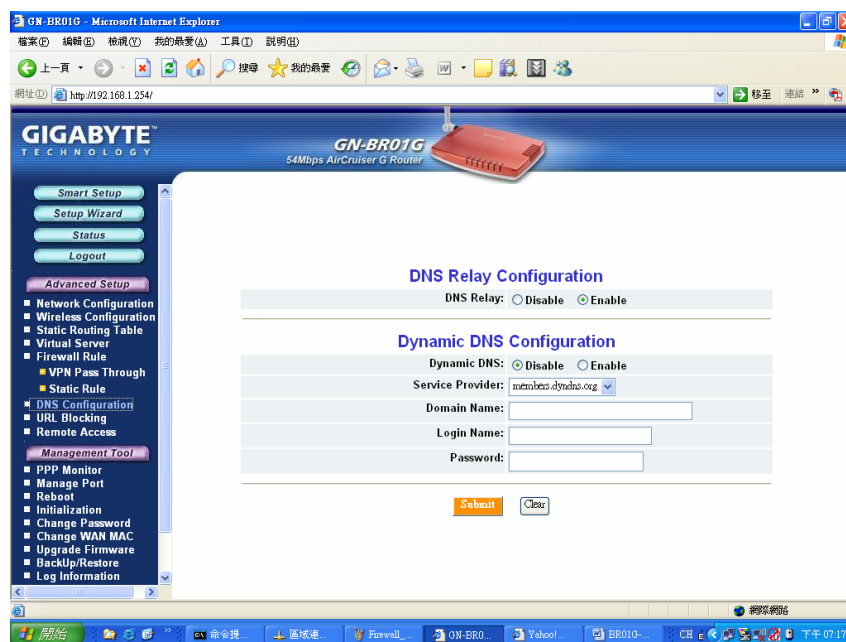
GN-BR01G - Microsoft Internet Explorer

檔案(F) 編輯(E) 檢視(V) 我的最愛(A) 工具(T) 說明(H)

上一頁 搜尋 我的最愛

網址(D) http://192.168.1.254/

移至 連結 »

GIGABYTE TECHNOLOGY

GN-BR01G
54Mbps AirCruiser G Router

Smart Setup
Setup Wizard
Status
Logout

Advanced Setup
Network Configuration
Wireless Configuration
Static Routing Table
Virtual Server
Firewall Rule
VPN Pass Through
Static Rule
DNS Configuration
URL Blocking
Remote Access

Management Tool
PPP Monitor
Manage Port
Reboot
Initialization
Change Password
Change WAN MAC
Upgrade Firmware
BackUp/Restore
Log Information

DNS Relay Configuration

DNS Relay: Disable Enable

Dynamic DNS Configuration

Dynamic DNS: Disable Enable
Service Provider: members.dyndns.org
Domain Name:
Login Name:
Password:

Submit Clear

網際網路

開始 命令提... 區域連... Firewall_... GN-BR0... Yahoo!... BR01G-... CH 下午 07:17